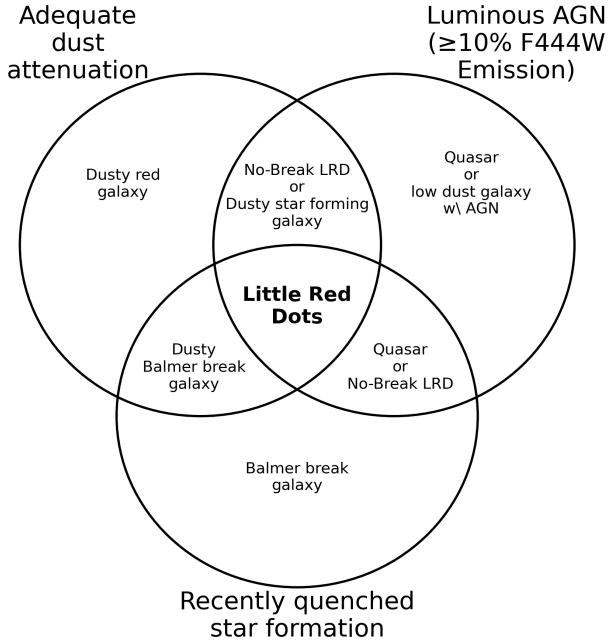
Adequate dust attenuation

Luminous AGN (≥10% F444W Emission)

Dusty red galaxy

No-Break LRD or Dusty star forming galaxy

Quasar or low dust galaxy w\ AGN

**Little Red Dots**

Dusty Balmer break galaxy

Quasar or No-Break LRD

Balmer break galaxy

Recently quenched star formation